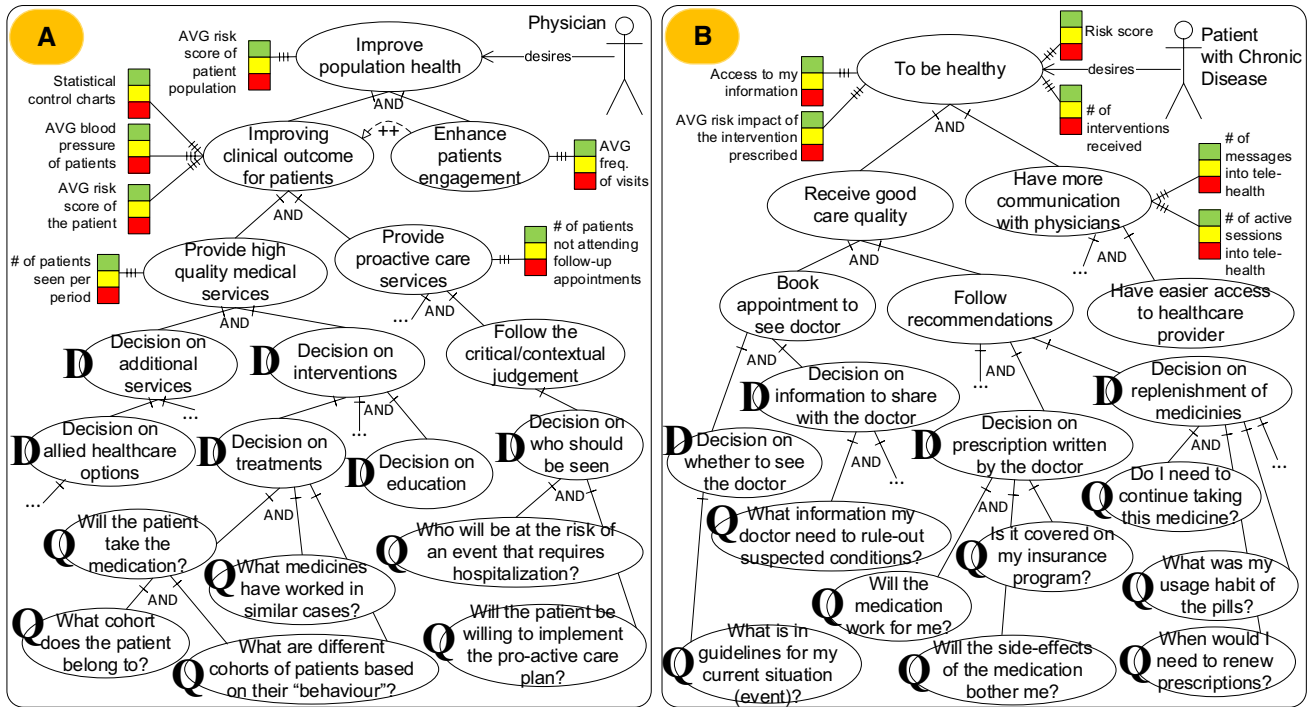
A

Physician

desires

AVG risk score of patient population

Improve population health

AND

Statistical control charts

AVG blood pressure of patients

AVG risk score of the patient

Improving clinical outcome for patients

++

Enhance patients engagement

AVG freq. of visits

AND

# of patients seen per period

Provide high quality medical services

Provide proactive care services

# of patients not attending follow-up appointments

AND

...

AND

Follow the critical/contextual judgement

D Decision on additional services

D Decision on interventions

...

AND

...

D Decision on allied healthcare options

D Decision on treatments

D Decision on education

D Decision on who should be seen

...

AND

AND

Q Will the patient take the medication?

Q What medicines have worked in similar cases?

Q Who will be at the risk of an event that requires hospitalization?

AND

Q What cohort does the patient belong to?

Q What are different cohorts of patients based on their “behaviour”?

Q Will the patient be willing to implement the pro-active care plan?

B

Risk score

Patient with Chronic Disease

desires

Access to my information

To be healthy

AVG risk impact of the intervention prescribed

# of interventions received

AND

# of messages into tele-health

Receive good care quality

Have more communication with physicians

# of active sessions into tele-health

AND

...

AND

Book appointment to see doctor

Follow recommendations

Have easier access to healthcare provider

AND

...

AND

D Decision on information to share with the doctor

D Decision on replenishment of medicinies

D Decision on whether to see the doctor

D Decision on prescription written by the doctor

AND

...

AND

...

AND

Q Do I need to continue taking this medicine?

Q What information my doctor need to rule-out suspected conditions?

Q Is it covered on my insurance program?

Q Will the medication work for me?

Q What was my usage habit of the pills?

Q What is in guidelines for my current situation (event)?

Q Will the side-effects of the medication bother me?

Q When would I need to renew prescriptions?